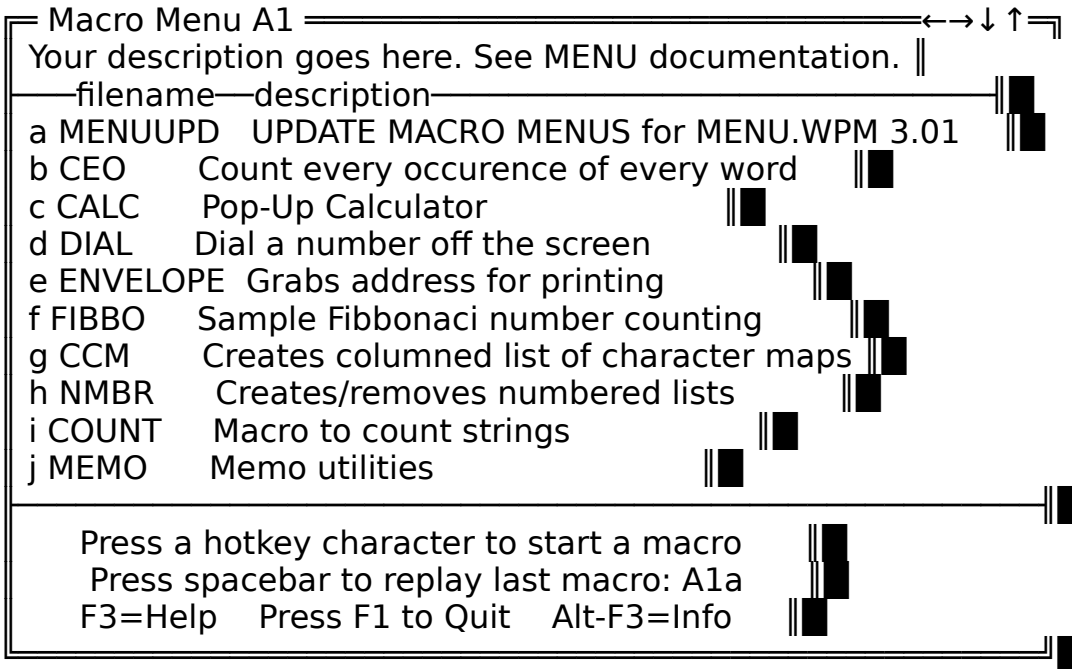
Macro Menu A1 ←→↓↑
Your description goes here. See MENU documentation.
filename description
a MENUUPD UPDATE MACRO MENUS for MENU.WPM 3.01
b CEO Count every occurence of every word
c CALC Pop-Up Calculator
d DIAL Dial a number off the screen
e ENVELOPE Grabs address for printing
f FIBBO Sample Fibbonaci number counting
g CCM Creates columned list of character maps
h NMBR Creates/removes numbered lists
i COUNT Macro to count strings
j MEMO Memo utilities

Press a hotkey character to start a macro
Press spacebar to replay last macro: A1a
F3=Help Press F1 to Quit Alt-F3=Info